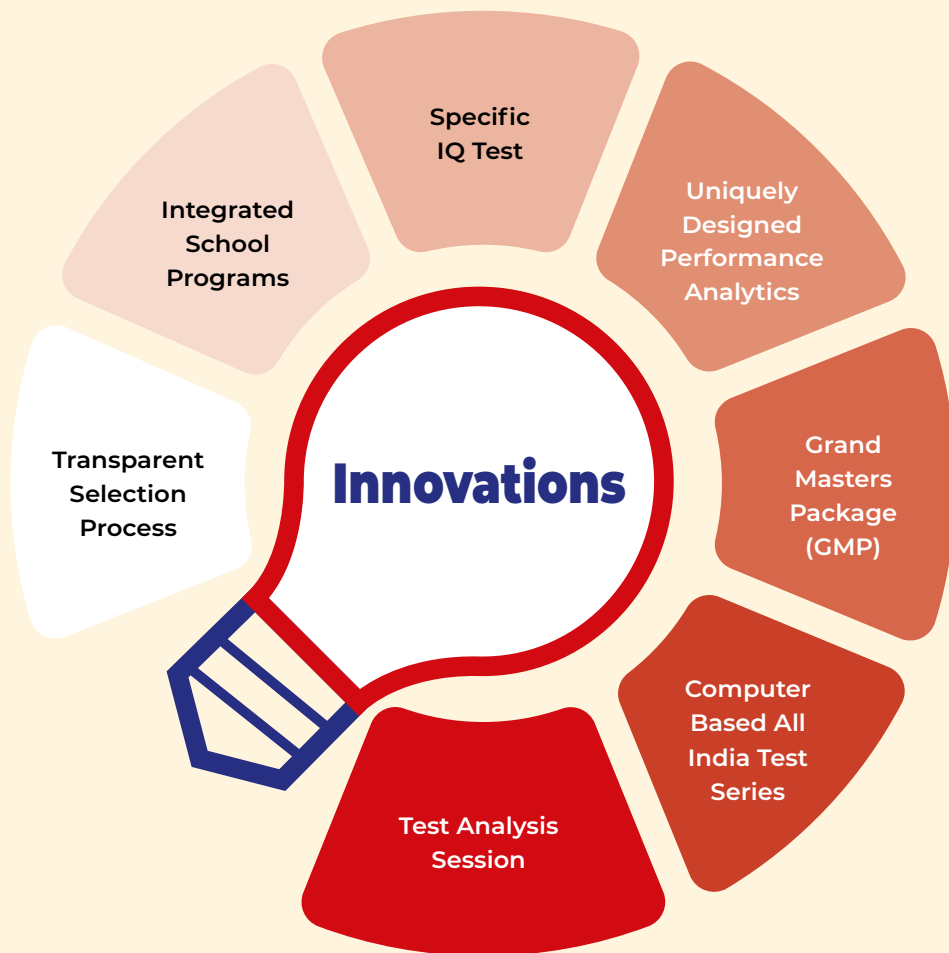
Specific IQ Test

Uniquely Designed Performance Analytics

Grand Masters Package (GMP)

Computer Based All India Test Series

Test Analysis Session

Transparent Selection Process

Integrated School Programs

Innovations